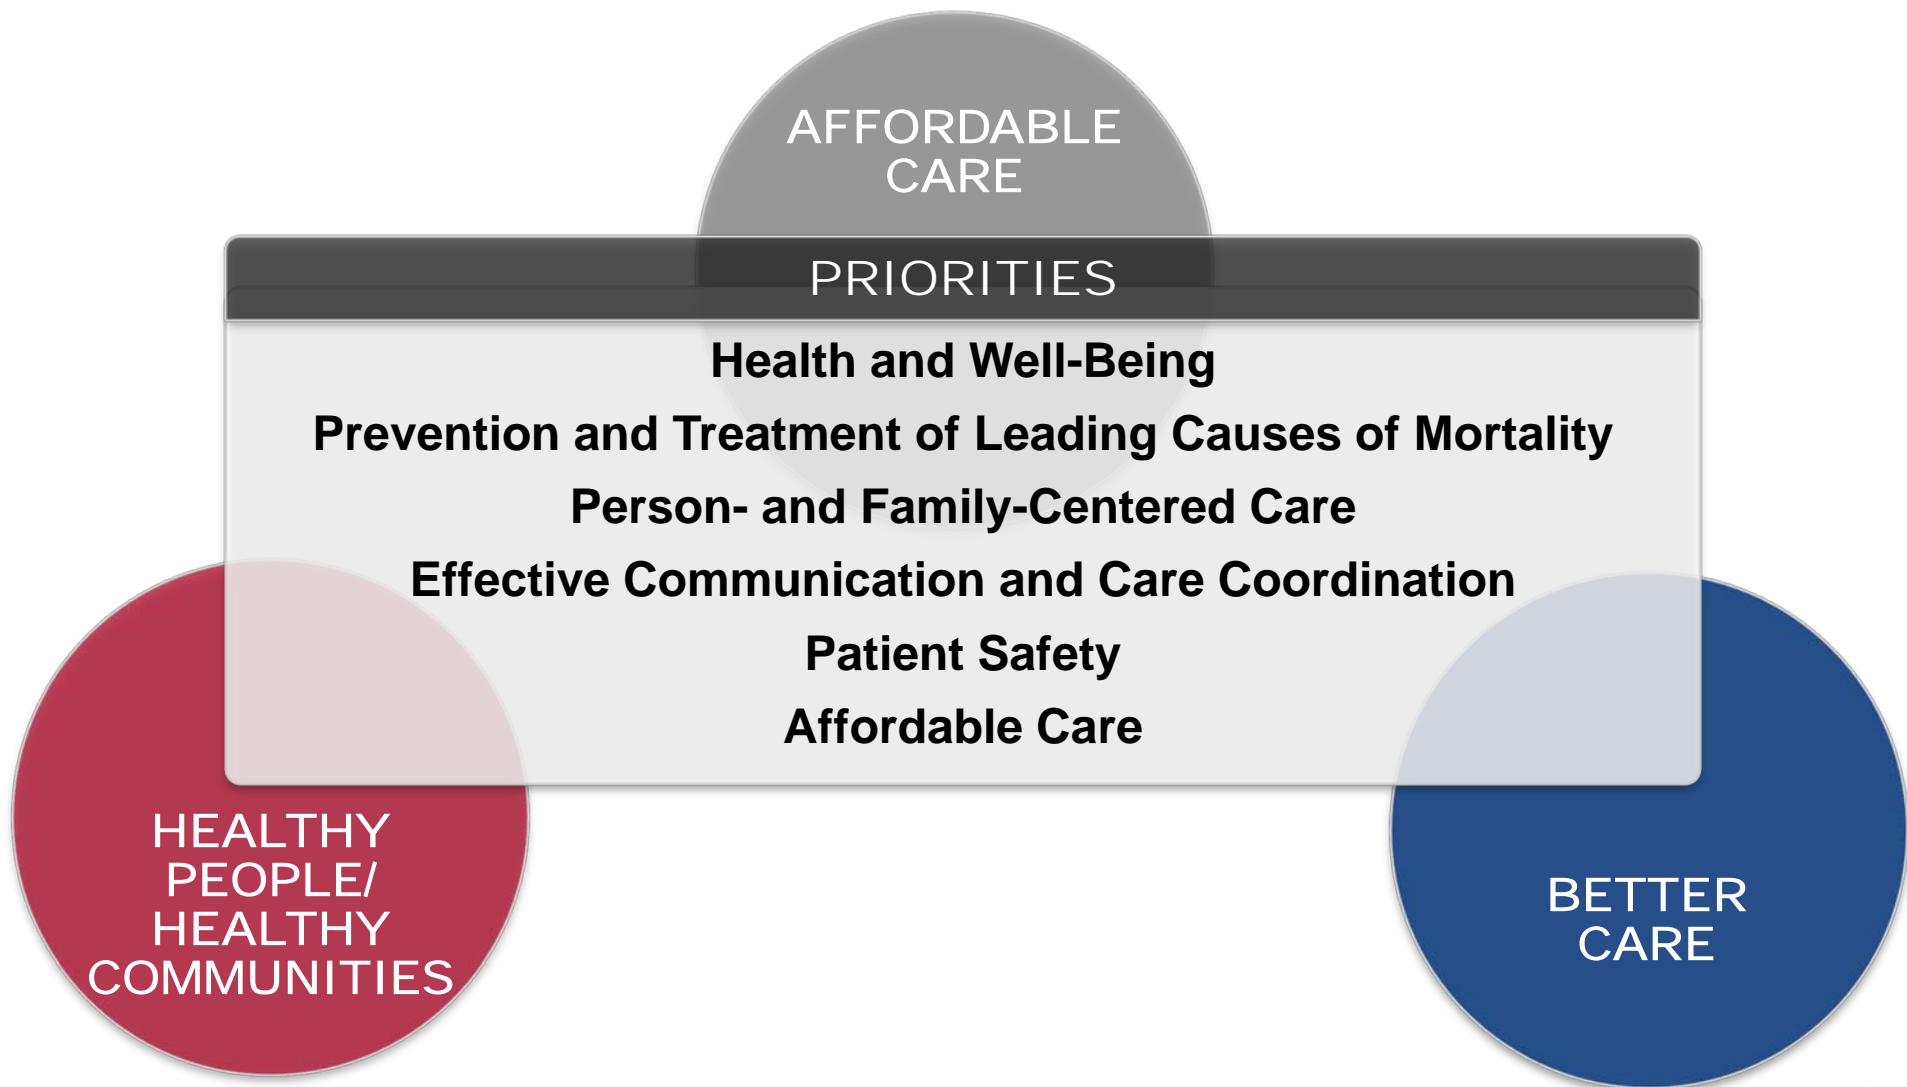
AFFORDABLE CARE

PRIORITIES

Health and Well-Being

Prevention and Treatment of Leading Causes of Mortality

Person- and Family-Centered Care

Effective Communication and Care Coordination

Patient Safety

Affordable Care

HEALTHY PEOPLE/ HEALTHY COMMUNITIES

BETTER CARE